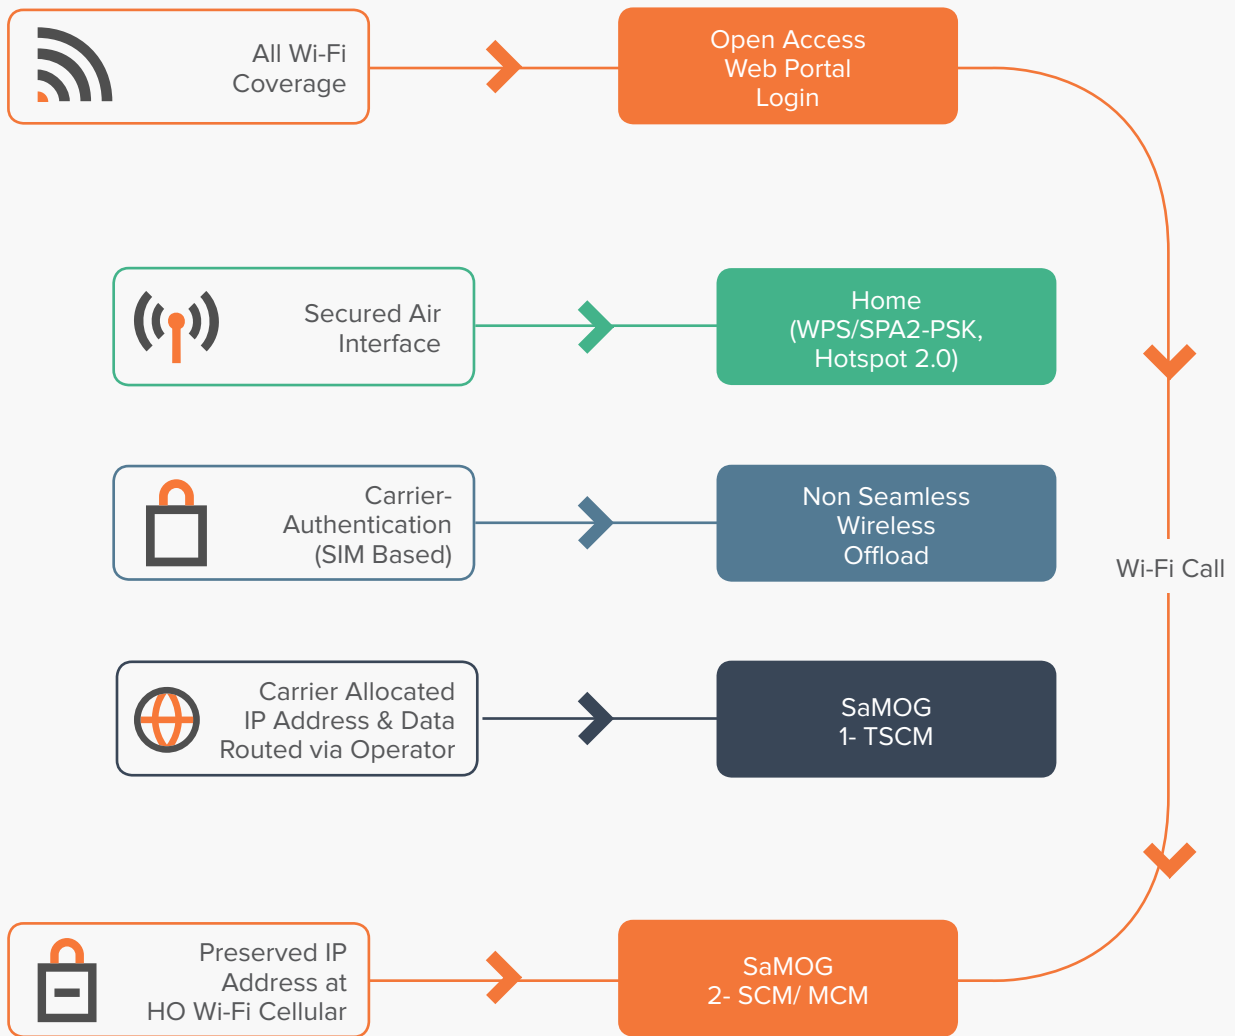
All Wi-Fi Coverage

Open Access Web Portal Login

Secured Air Interface

Home (WPS/SPA2-PSK, Hotspot 2.0)

Carrier-Authentication (SIM Based)

Non Seamless Wireless Offload

Wi-Fi Call

Carrier Allocated IP Address & Data Routed via Operator

SaMOG 1- TSCM

Preserved IP Address at HO Wi-Fi Cellular

SaMOG 2- SCM/ MCM